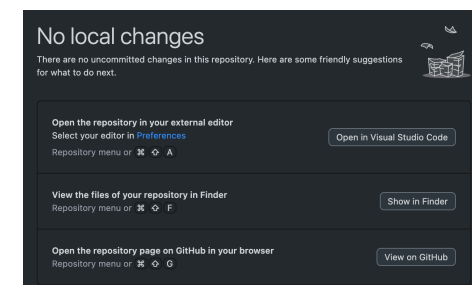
No local changes

There are no uncommitted changes in this repository. Here are some friendly suggestions for what to do next.

Open the repository in your external editor
Select your editor in Preferences
Repository menu or ⌘ ⇧ A

Open in Visual Studio Code

View the files of your repository in Finder
Repository menu or ⌘ ⇧ F

Show in Finder

Open the repository page on GitHub in your browser
Repository menu or ⌘ ⇧ G

View on GitHub